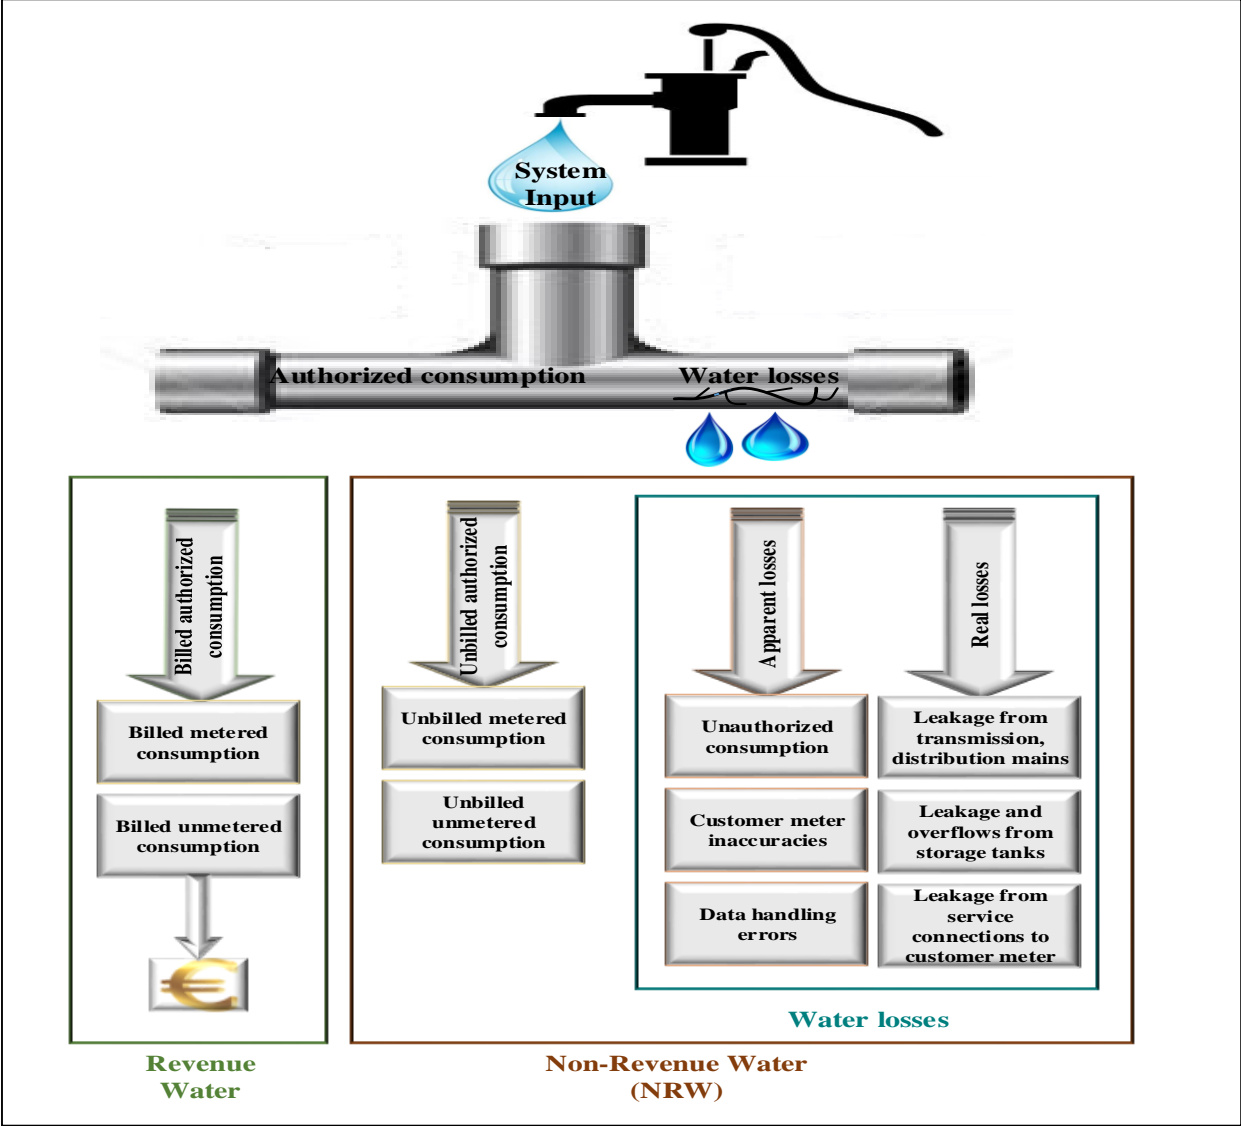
System Input

Authorized consumption

Water losses

Billed authorized consumption

Billed metered consumption

Billed unmetered consumption

€

Unbilled authorized consumption

Unbilled metered consumption

Unbilled unmetered consumption

Apparent losses

Unauthorized consumption

Customer meter inaccuracies

Data handling errors

Real losses

Leakage from transmission, distribution mains

Leakage and overflows from storage tanks

Leakage from service connections to customer meter

Water losses

Revenue Water

Non-Revenue Water (NRW)